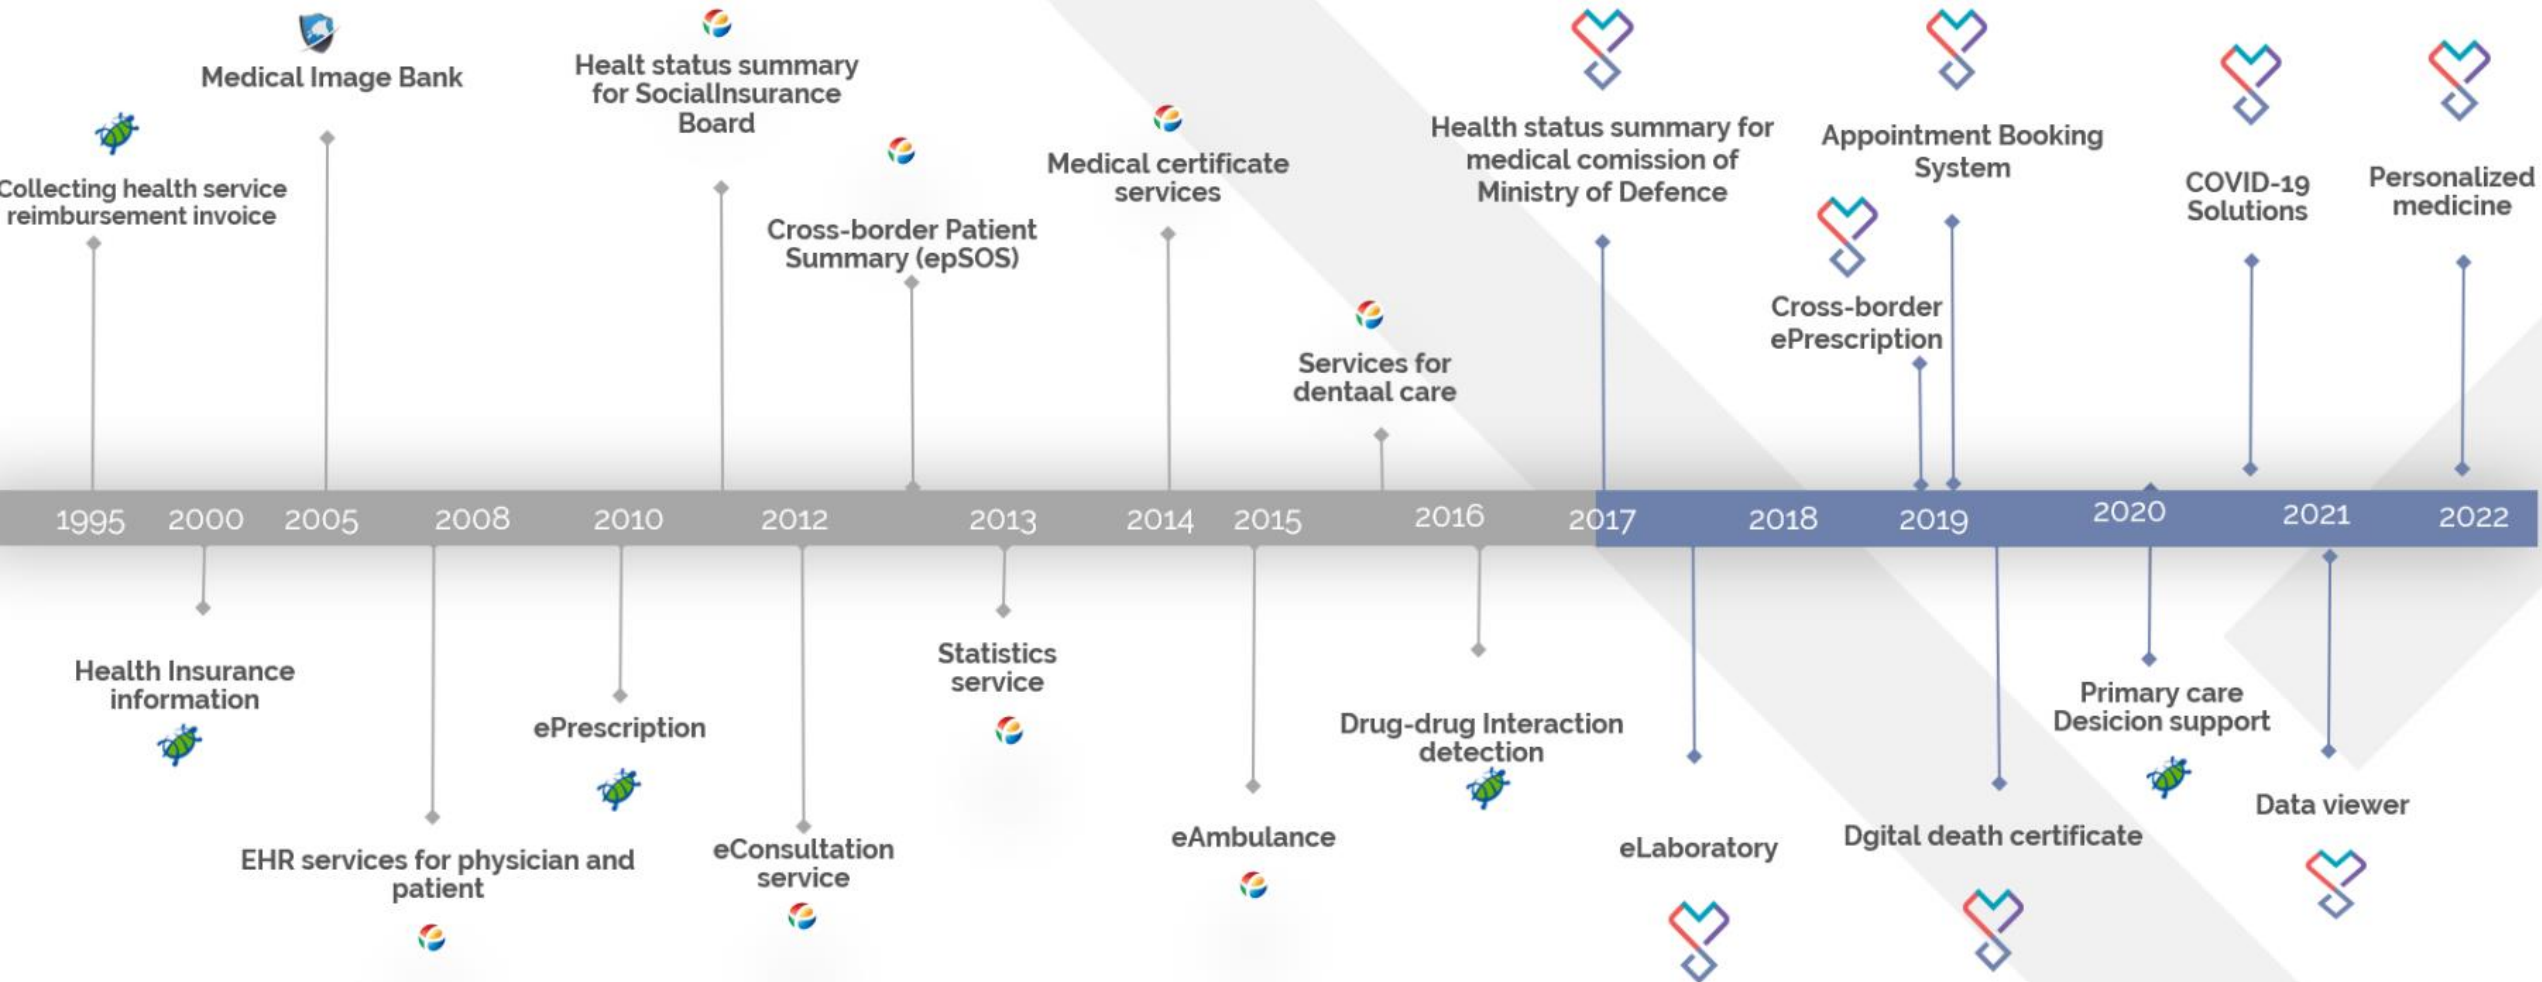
Medical Image Bank

Healt status summary for SocialInsurance Board

Collecting health service reimbursement invoice

Cross-border Patient Summary (epSOS)

Medical certificate services

Health status summary for medical comission of Ministry of Defence

Appointment Booking System

COVID-19 Solutions

Personalized medicine

Cross-border ePrescription

Services for dentaal care

1995 2000 2005 2008 2010 2012 2013 2014 2015 2016 2017 2018 2019 2020 2021 2022

Health Insurance information

ePrescription

Statistics service

Drug-drug Interaction detection

Primary care Desicion support

Data viewer

EHR services for physician and patient

eConsultation service

eAmbulance

eLaboratory

Dgital death certificate